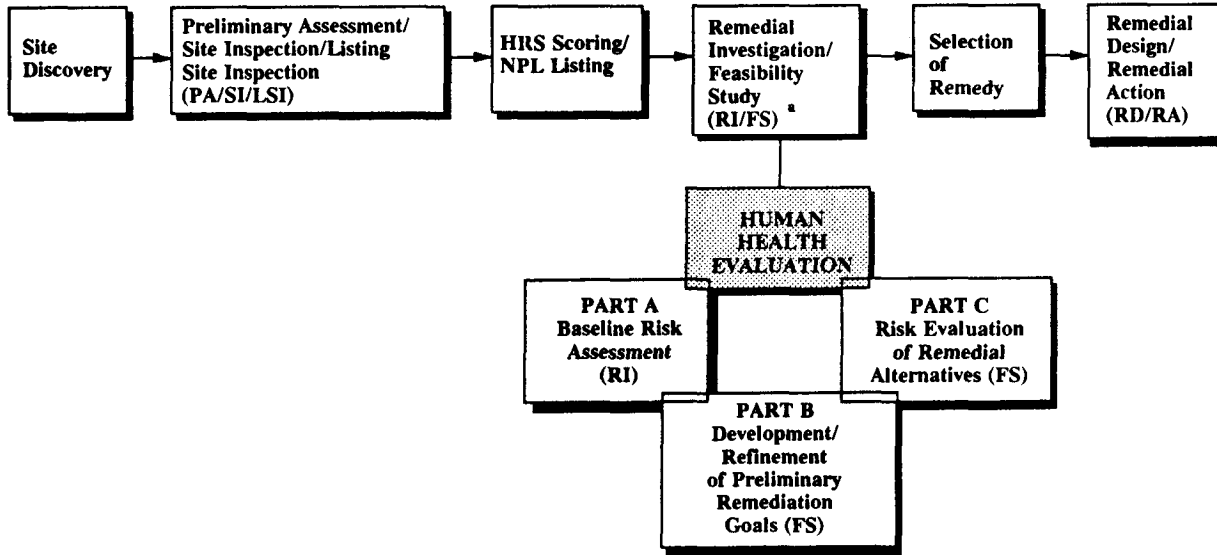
Site Discovery

Preliminary Assessment/ Site Inspection/Listing Site Inspection (PA/SI/LSI)

HRS Scoring/ NPL Listing

Remedial Investigation/ Feasibility Study (RI/FS) $^a$

Selection of Remedy

Remedial Design/ Remedial Action (RD/RA)

HUMAN HEALTH EVALUATION

PART A Baseline Risk Assessment (RI)

PART C Risk Evaluation of Remedial Alternatives (FS)

PART B Development/ Refinement of Preliminary Remediation Goals (FS)